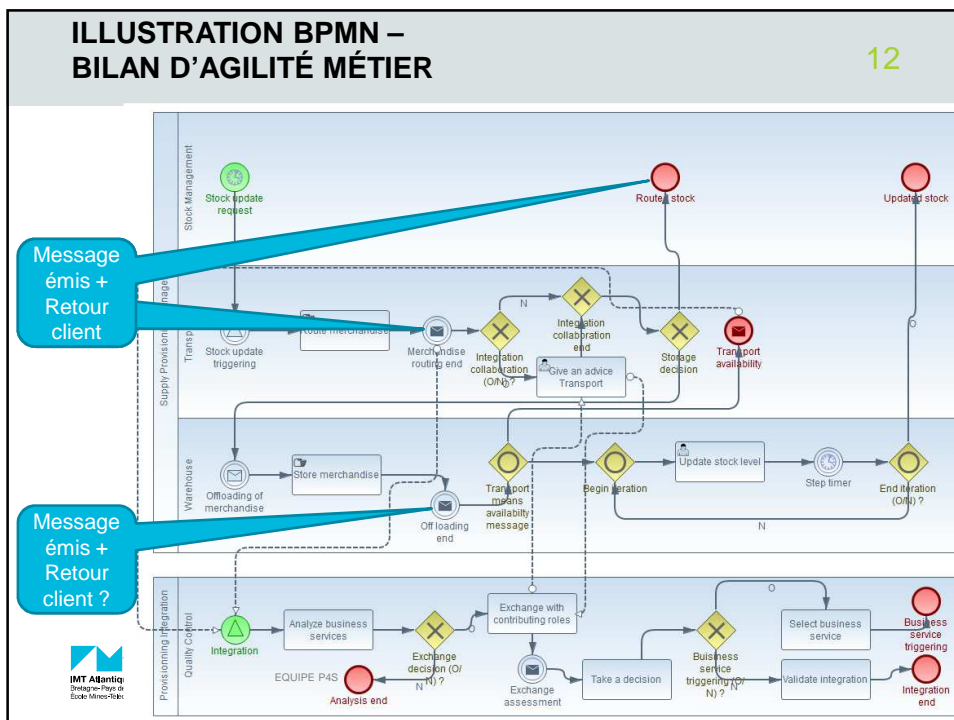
ILLUSTRATION BPMN – BILAN D'AGILITÉ MÉTIER

12

Stock Management

Stock update request

Route stock

Updated stock

Message émis + Retour client

Supply Provisioning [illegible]

Transp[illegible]

Stock update triggering

Route merchandise

Merchandise routing end

N

Integration collaboration (O/N) ?

Integration collaboration end

Give an advice Transport

Storage decision

Transport availability

O

Warehouse

Offloading of merchandise

Store merchandise

Off loading end

Transport means availability message

Begin iteration

Update stock level

Step timer

End iteration (O/N) ?

N

Message émis + Retour client ?

Provisioning Integration

Quality Control

Integration

Analyze business services

Exchange decision (O/N) ?

Exchange with contributing roles

Exchange assessment

Take a decision

Buisness service triggering (O/N) ?

O

Select business service

Validate integration

Business service triggering

Integration end

EQUIPE P4S

Analysis end

N

IMT Atlantiq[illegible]
Bretagne-Pays d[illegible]
École Mines-Téléc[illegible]